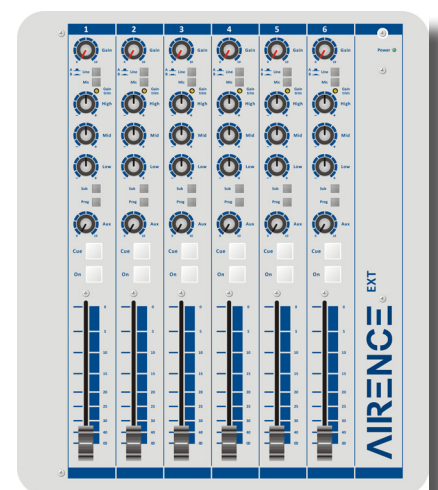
1
Gain
Line
Mic
Gain trim
High
Mid
Low
Sub
Prog
Aux
Cue
On

2
Gain
Line
Mic
Gain trim
High
Mid
Low
Sub
Prog
Aux
Cue
On

3
Gain
Line
Mic
Gain trim
High
Mid
Low
Sub
Prog
Aux
Cue
On

4
Gain
Line
Mic
Gain trim
High
Mid
Low
Sub
Prog
Aux
Cue
On

5
Gain
Line
Mic
Gain trim
High
Mid
Low
Sub
Prog
Aux
Cue
On

6
Gain
Line
Mic
Gain trim
High
Mid
Low
Sub
Prog
Aux
Cue
On

Power

AIRENCE EXT